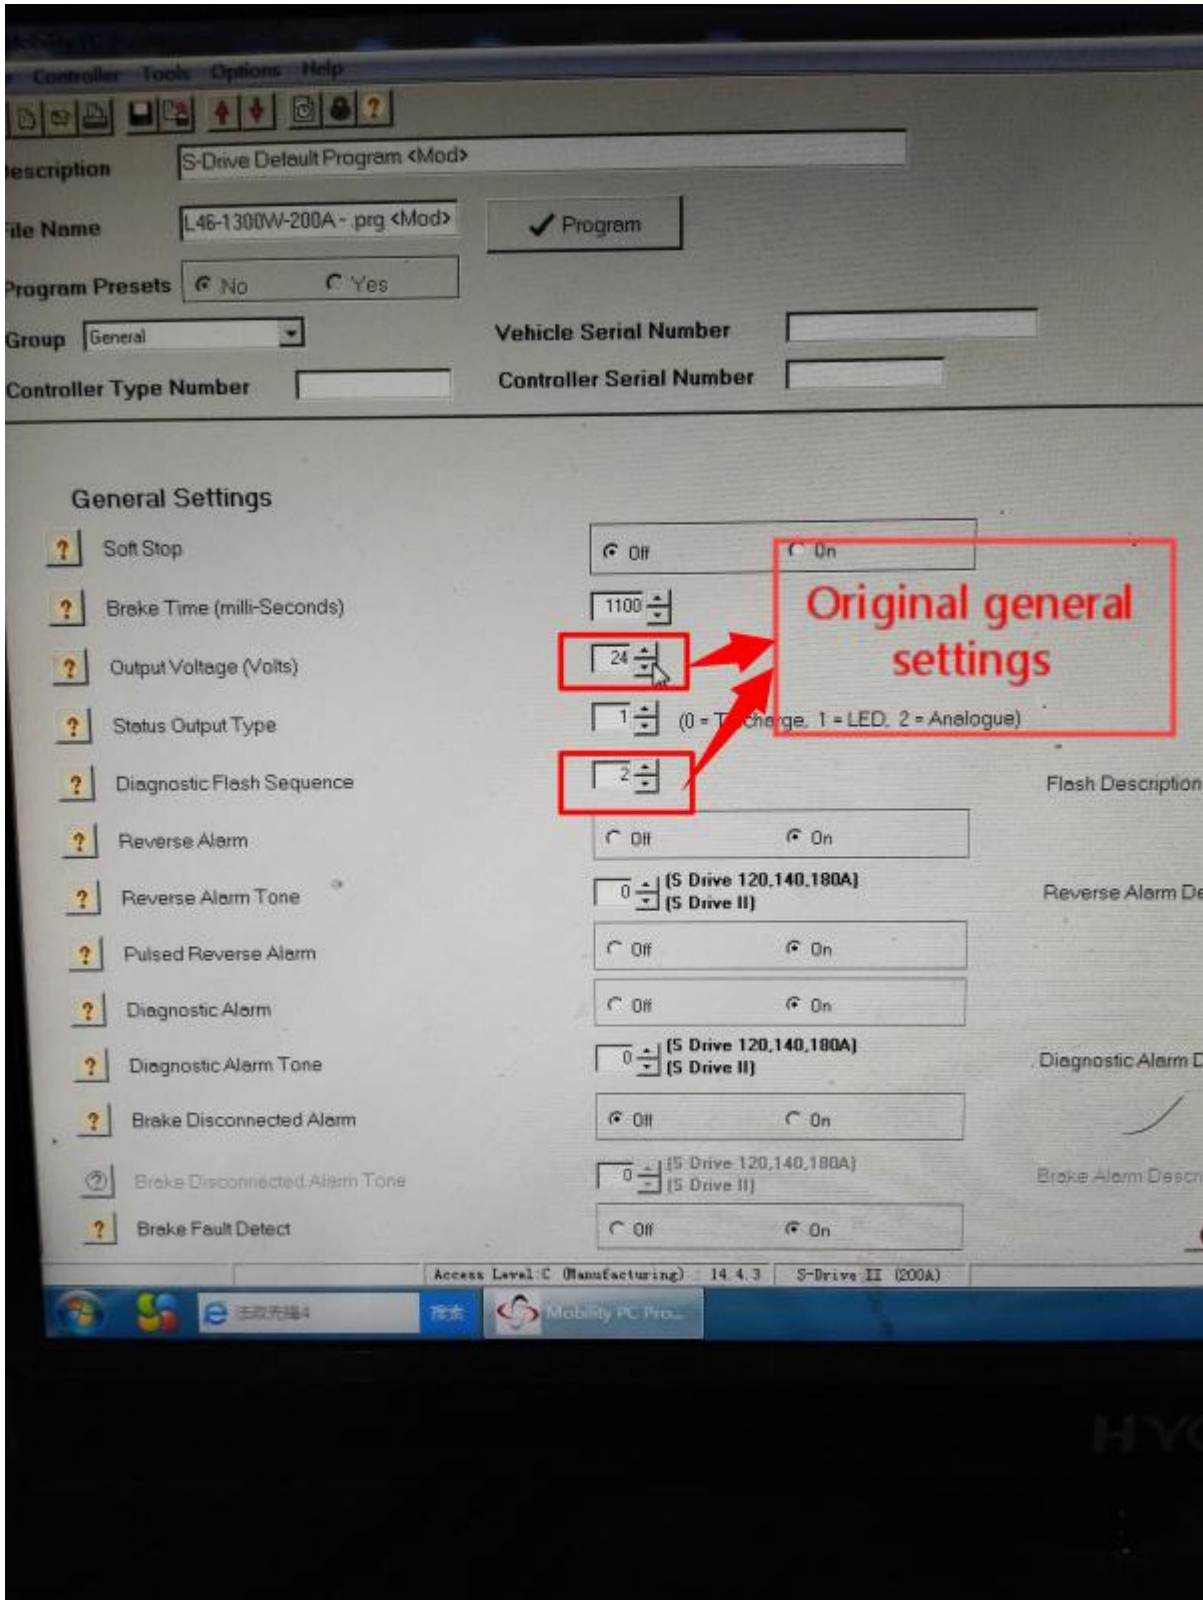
Controller Tools Options Help

escription S-Drive Default Program <Mod>

ile Name L46-1300W-200A - .prg <Mod>

✓ Program

Program Presets No Yes

Group General

Vehicle Serial Number

Controller Type Number

Controller Serial Number

General Settings

? Soft Stop Off On

? Brake Time (milli-Seconds) 1100

? Output Voltage (Volts) 24

? Status Output Type 1 (0 = T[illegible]charge, 1 = LED, 2 = Analogue)

? Diagnostic Flash Sequence 2

Flash Description

Original general settings

? Reverse Alarm Off On

? Reverse Alarm Tone 0 [S Drive 120,140,180A] [S Drive II]

Reverse Alarm De

? Pulsed Reverse Alarm Off On

? Diagnostic Alarm Off On

? Diagnostic Alarm Tone 0 [S Drive 120,140,180A] [S Drive II]

Diagnostic Alarm D

? Brake Disconnected Alarm Off On

? Brake Disconnected Alarm Tone 0 [S Drive 120,140,180A] [S Drive II]

Brake Alarm Descr

? Brake Fault Detect Off On

Access Level C (Manufacturing) 14.4.3 S-Drive II (200A)

Mobility PC Pro...

HY